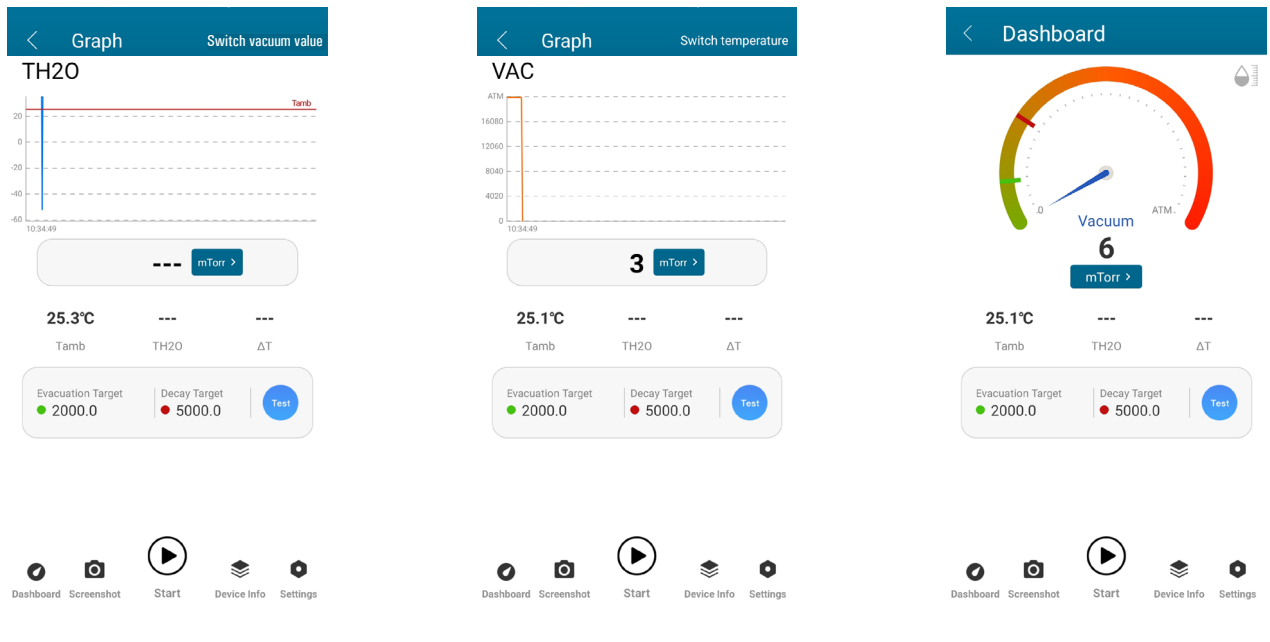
Graph
Switch vacuum value

TH2O

Tamb
20
0
-20
-40
-60
10:34:49

---
mTorr >

25.3℃
Tamb
---
TH2O
---
ΔT

Evacuation Target
2000.0
Decay Target
5000.0
Test

Dashboard
Screenshot
Start
Device Info
Settings

Graph
Switch temperature

VAC

ATM
16080
12060
8040
4020
0
10:34:49

3
mTorr >

25.1℃
Tamb
---
TH2O
---
ΔT

Evacuation Target
2000.0
Decay Target
5000.0
Test

Dashboard
Screenshot
Start
Device Info
Settings

Dashboard

0
ATM
Vacuum
6
mTorr >

25.1℃
Tamb
---
TH2O
---
ΔT

Evacuation Target
2000.0
Decay Target
5000.0
Test

Dashboard
Screenshot
Start
Device Info
Settings